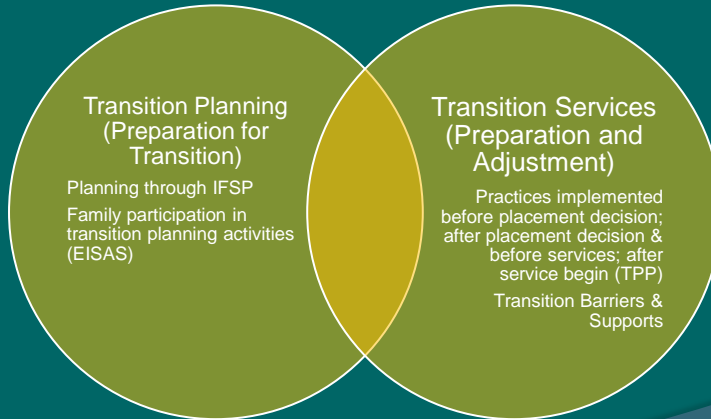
Transition Planning (Preparation for Transition)

Planning through IFSP

Family participation in transition planning activities (EISAS)

Transition Services (Preparation and Adjustment)

Practices implemented before placement decision; after placement decision & before services; after service begin (TPP)

Transition Barriers & Supports